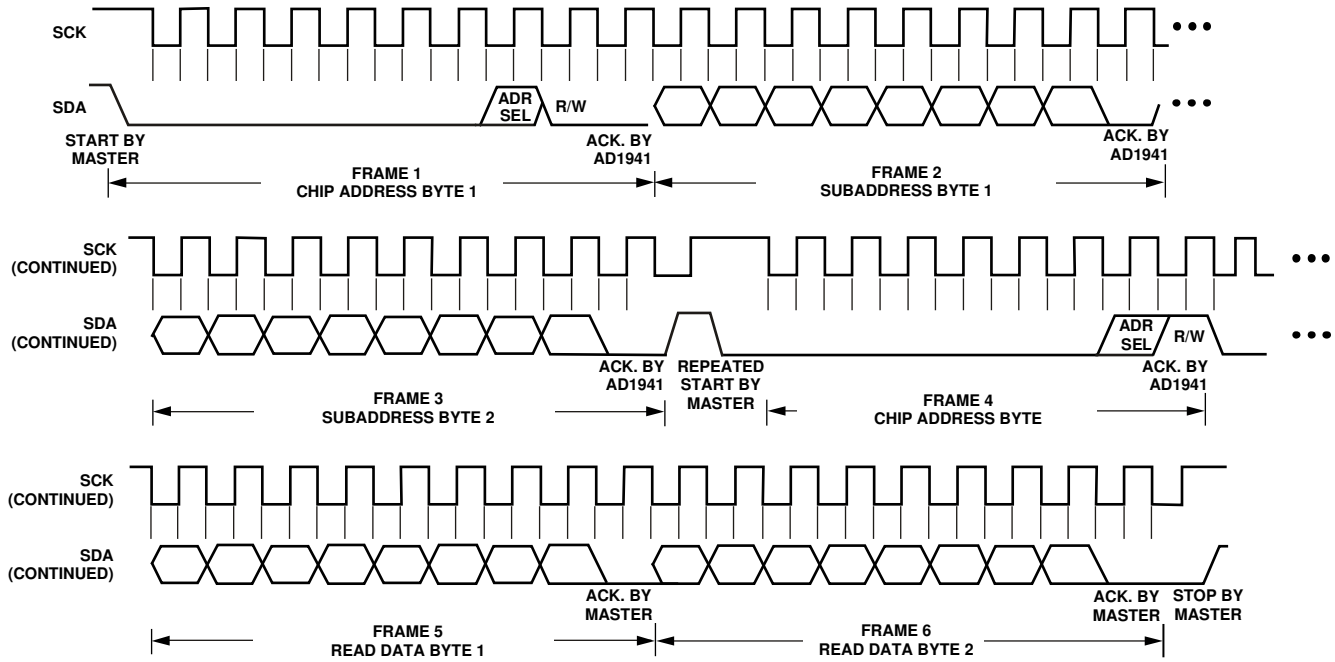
SCK

SDA

ADR SEL

R/W

START BY MASTER

ACK. BY AD1941

ACK. BY AD1941

FRAME 1
CHIP ADDRESS BYTE 1

FRAME 2
SUBADDRESS BYTE 1

SCK (CONTINUED)

SDA (CONTINUED)

ADR SEL

R/W

ACK. BY AD1941

REPEATED START BY MASTER

ACK. BY AD1941

FRAME 3
SUBADDRESS BYTE 2

FRAME 4
CHIP ADDRESS BYTE

SCK (CONTINUED)

SDA (CONTINUED)

ACK. BY MASTER

ACK. BY MASTER

STOP BY MASTER

FRAME 5
READ DATA BYTE 1

FRAME 6
READ DATA BYTE 2